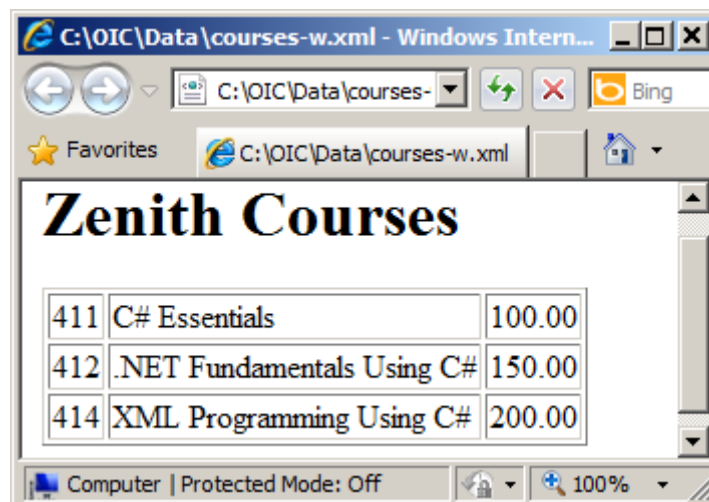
C:\OIC\Data\courses-w.xml - Windows Intern...

C:\OIC\Data\courses-

Bing

Favorites

C:\OIC\Data\courses-w.xml

# Zenith Courses

| 411 | C# Essentials | 100.00 |
|---|---|---|
| 412 | .NET Fundamentals Using C# | 150.00 |
| 414 | XML Programming Using C# | 200.00 |

Computer | Protected Mode: Off

100%